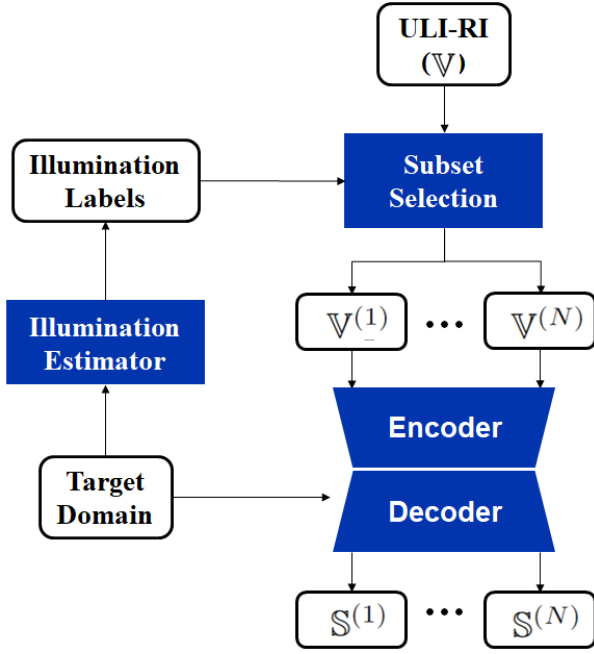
ULI-RI ($\mathbb{V}$)

Illumination Labels

Subset Selection

Illumination Estimator

$\mathbb{V}^{(1)}$ ... $\mathbb{V}^{(N)}$

Encoder

Target Domain

Decoder

$\mathbb{S}^{(1)}$ ... $\mathbb{S}^{(N)}$